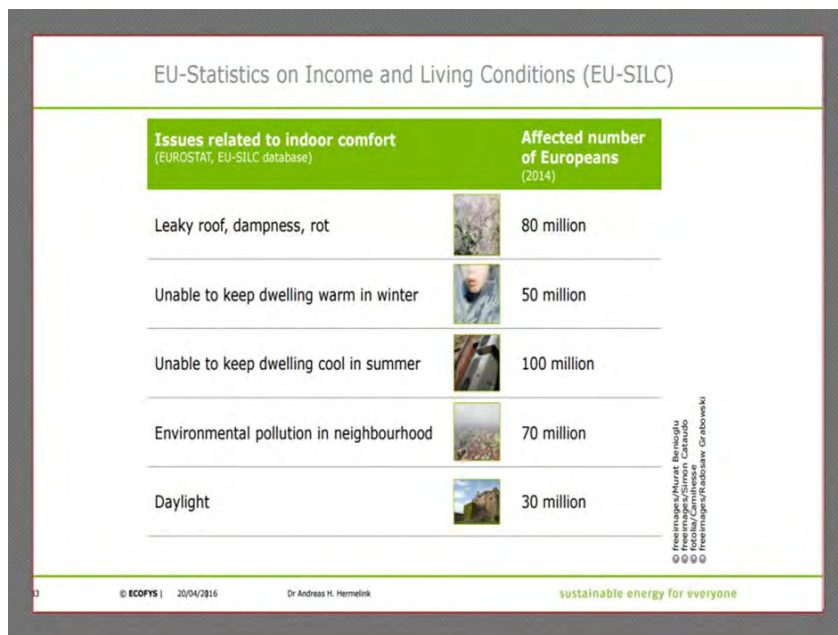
EU-Statistics on Income and Living Conditions (EU-SILC)

| Issues related to indoor comfort (EUROSTAT, EU-SILC database) | Affected number of Europeans (2014) |
|---|---|
| Leaky roof, dampness, rot | 80 million |
| Unable to keep dwelling warm in winter | 50 million |
| Unable to keep dwelling cool in summer | 100 million |
| Environmental pollution in neighbourhood | 70 million |
| Daylight | 30 million |

© freeimages/Murat Bensoglu
© freeimages/Simon Cataudo
© fotolia/Camihesse
© freeimages/Radosaw Grabowski

33 © ECOFYS | 20/04/2016 Dr Andreas H. Hermelink

sustainable energy for everyone